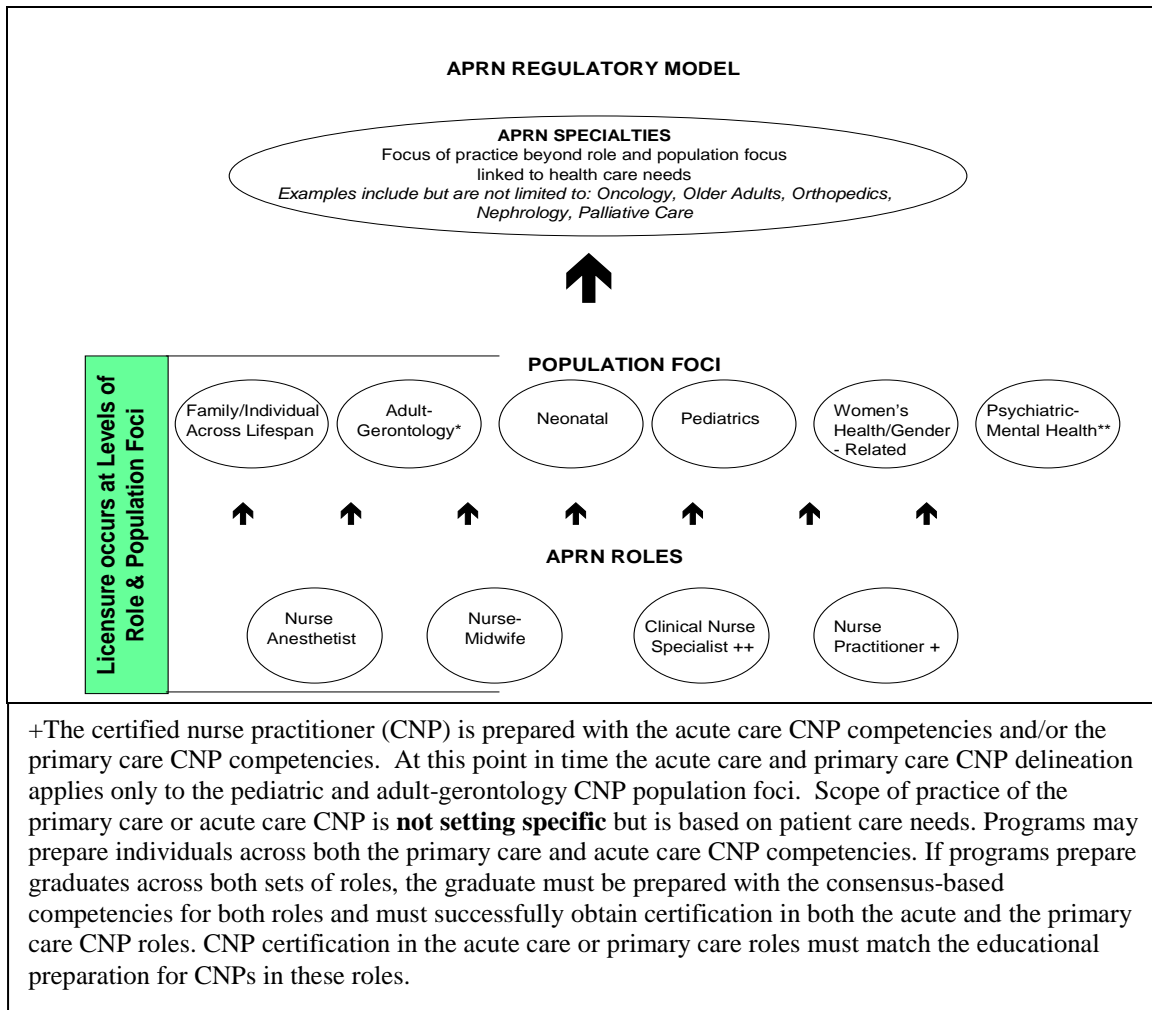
APRN REGULATORY MODEL

APRN SPECIALTIES
Focus of practice beyond role and population focus linked to health care needs
Examples include but are not limited to: Oncology, Older Adults, Orthopedics, Nephrology, Palliative Care

Licensure occurs at Levels of Role & Population Foci

POPULATION FOCI

Family/Individual Across Lifespan

Adult-Gerontology*

Neonatal

Pediatrics

Women's Health/Gender - Related

Psychiatric-Mental Health**

APRN ROLES

Nurse Anesthetist

Nurse-Midwife

Clinical Nurse Specialist ++

Nurse Practitioner +

+The certified nurse practitioner (CNP) is prepared with the acute care CNP competencies and/or the primary care CNP competencies. At this point in time the acute care and primary care CNP delineation applies only to the pediatric and adult-gerontology CNP population foci. Scope of practice of the primary care or acute care CNP is **not setting specific** but is based on patient care needs. Programs may prepare individuals across both the primary care and acute care CNP competencies. If programs prepare graduates across both sets of roles, the graduate must be prepared with the consensus-based competencies for both roles and must successfully obtain certification in both the acute and the primary care CNP roles. CNP certification in the acute care or primary care roles must match the educational preparation for CNPs in these roles.